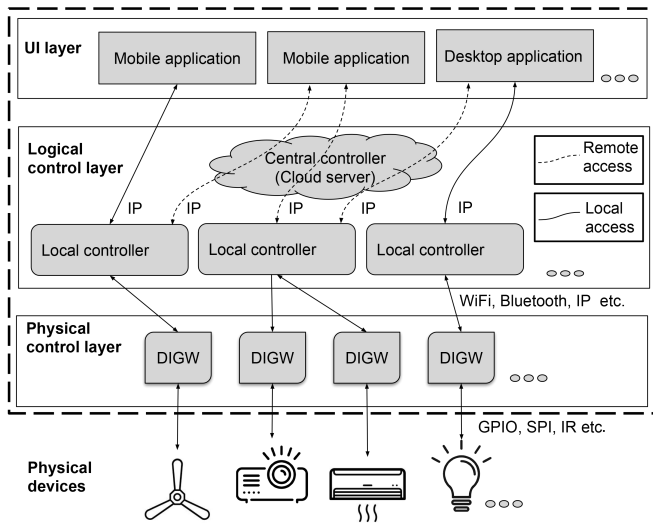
UI layer

Mobile application

Mobile application

Desktop application

Logical control layer

Central controller (Cloud server)

Remote access

Local access

IP

IP

IP

IP

IP

Local controller

Local controller

Local controller

WiFi, Bluetooth, IP etc.

Physical control layer

DIGW

DIGW

DIGW

DIGW

GPIO, SPI, IR etc.

Physical devices